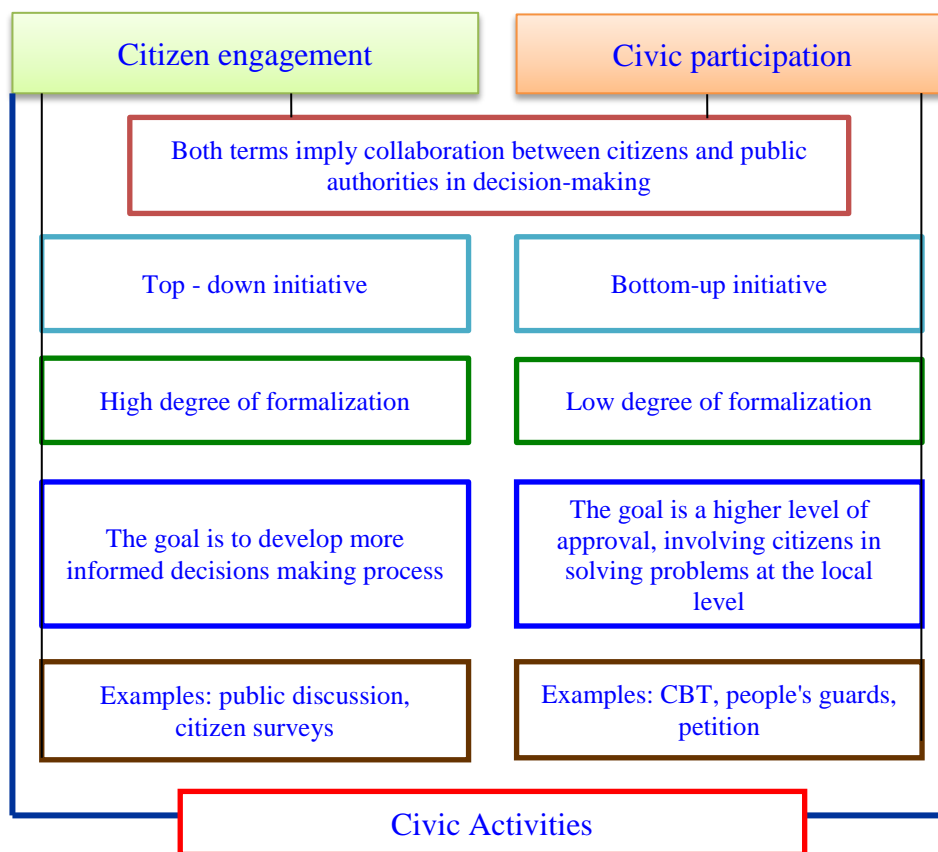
Citizen engagement

Civic participation

Both terms imply collaboration between citizens and public authorities in decision-making

Top - down initiative

Bottom-up initiative

High degree of formalization

Low degree of formalization

The goal is to develop more informed decisions making process

The goal is a higher level of approval, involving citizens in solving problems at the local level

Examples: public discussion, citizen surveys

Examples: CBT, people's guards, petition

Civic Activities